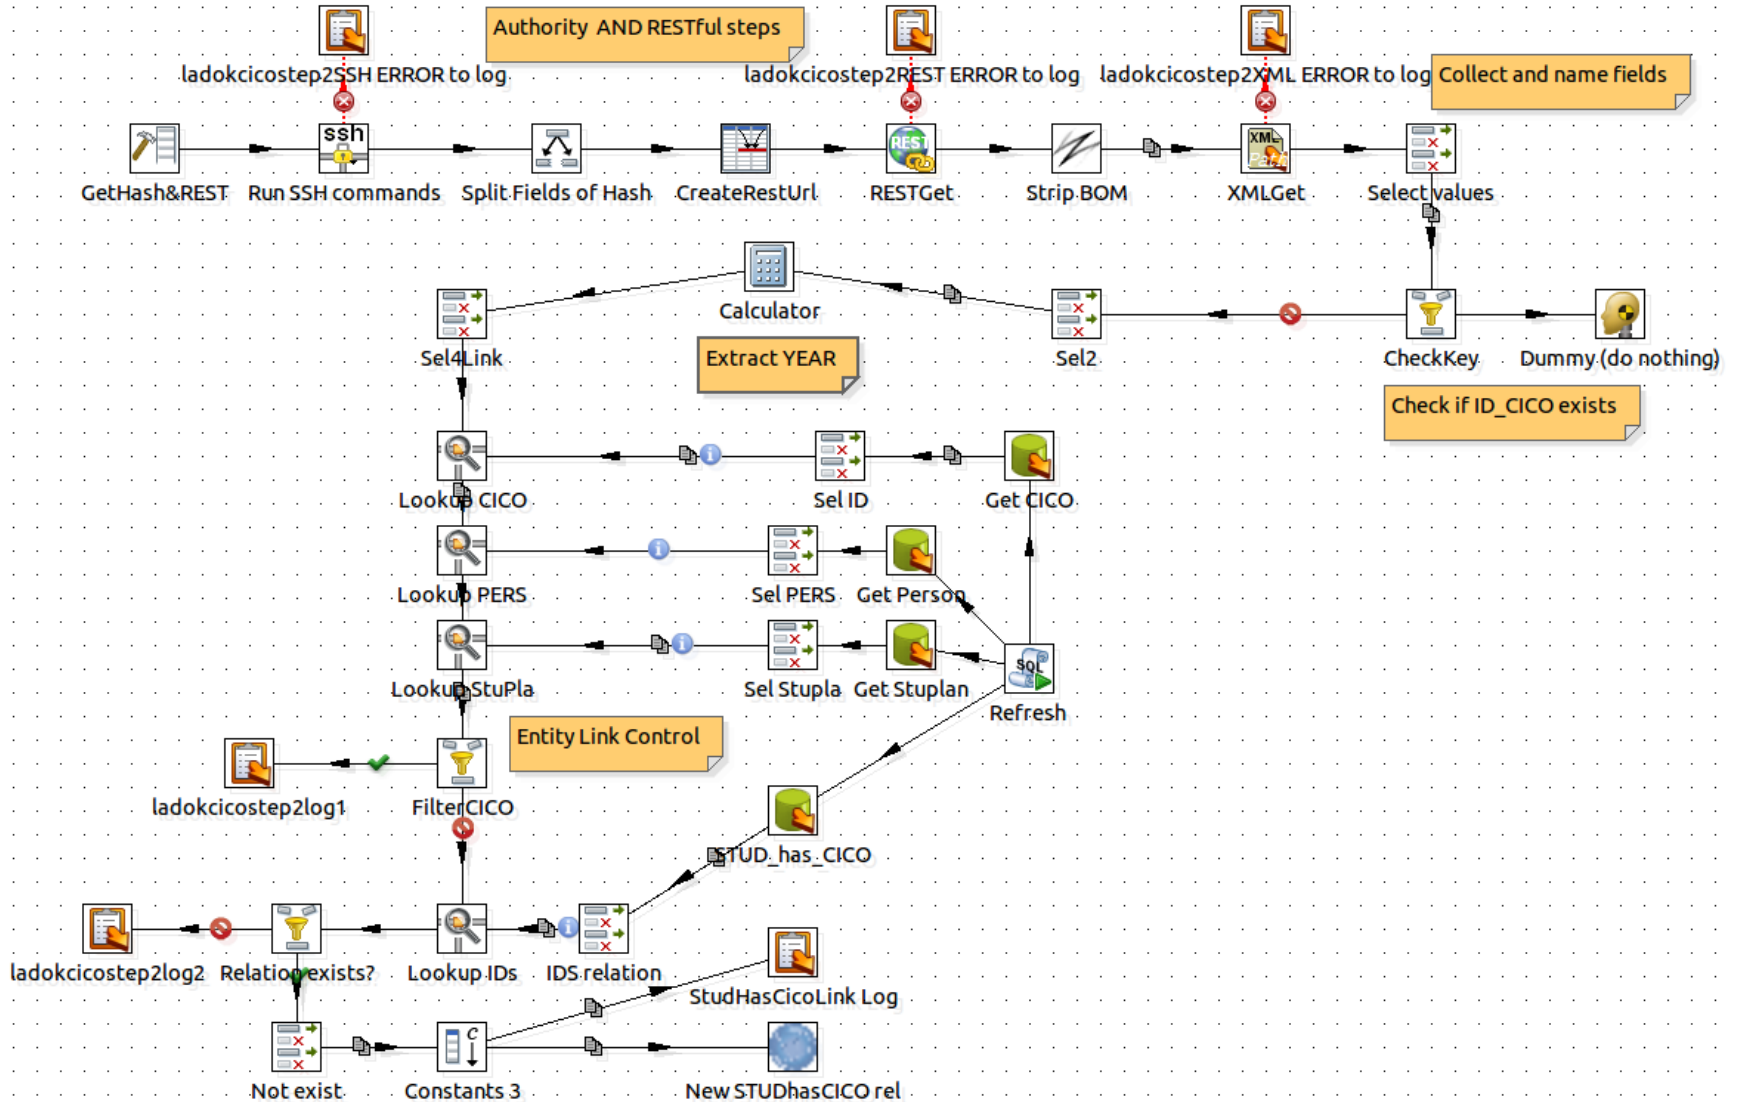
Authority AND RESTful steps

ladokcicostep2SSH ERROR to log

ladokcicostep2REST ERROR to log

ladokcicostep2XML ERROR to log

Collect and name fields

GetHash&REST

ssh

Run SSH commands

Split Fields of Hash

CreateRestUrl

REST

RESTGet

Strip BOM

XML

XMLGet

Select values

Calculator

Sel4Link

Extract YEAR

Sel2

CheckKey

Dummy (do nothing)

Check if ID_CICO exists

Lookup CICO

Sel ID

Get CICO

Lookup PERS

Sel PERS

Get Person

Lookup StuPla

Sel Stupla

Get Stuplan

SQL

Refresh

Entity Link Control

ladokcicostep2log1

FilterCICO

STUD_has_CICO

ladokcicostep2log2

Relation exists?

Lookup IDs

IDS relation

StudHasCicoLink Log

Not exist

Constants 3

New STUDhasCICO rel